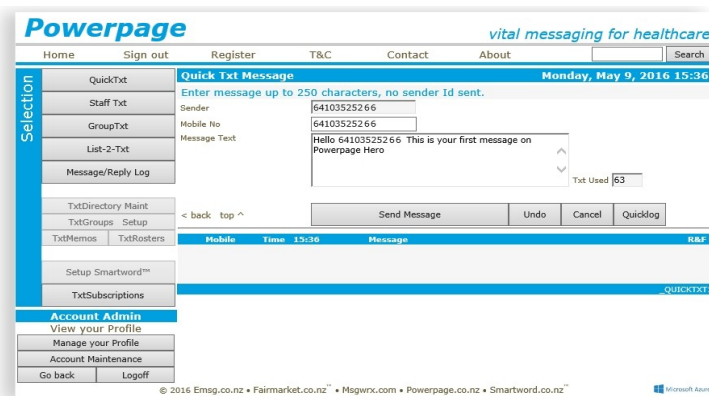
Powerpage
vital messaging for healthcare

Home Sign out Register T&C Contact About Search

Selection

QuickTxt
Staff Txt
GroupTxt
List-2-Txt
Message/Reply Log

TxtDirectory Maint
TxtGroups Setup
TxtMemos TxtRosters

Setup Smartword™
TxtSubscriptions

Account Admin
View your Profile
Manage your Profile
Account Maintenance
Go back Logoff

Quick Txt Message Monday, May 9, 2016 15:36

Enter message up to 250 characters, no sender Id sent.

Sender 64103525266
Mobile No 64103525266
Message Text Hello 64103525266 This is your first message on Powerpage Hero

Txt Used 63

< back top ^ Send Message Undo Cancel Quicklog

Mobile Time 15:36 Message R&F

_QUICKTXT

© 2016 Emsg.co.nz • Fairmarket.co.nz™ • Msgwrx.com • Powerpage.co.nz • Smartword.co.nz™

Microsoft Azure